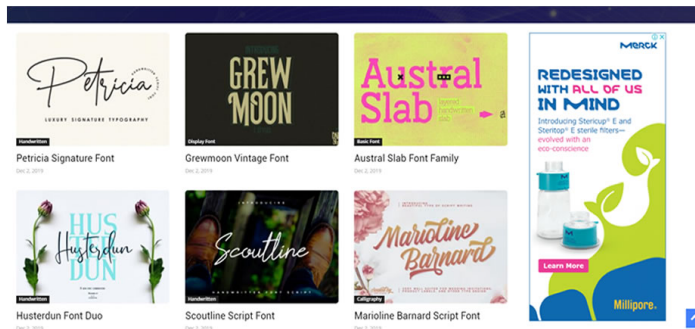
Petricia

LUXURY SIGNATURE TYPOGRAPHY

Handwritten

Petricia Signature Font

Dec 2, 2019

GREW MOON

Display Font

Grewmoon Vintage Font

Dec 2, 2019

Austral Slab

Basic Font

Austral Slab Font Family

Dec 2, 2019

MERCK

REDESIGNED WITH ALL OF US IN MIND

Introducing Stericup® E and Steritop® E sterile filters—evolved with an eco-conscience

Learn More

Millipore.

HUS Husterdun DUN

Handwritten

Husterdun Font Duo

Dec 2, 2019

INTRODUCING

Scoutline

HANDWRITTEN FONT SCRIPT

Handwritten

Scoutline Script Font

Dec 2, 2019

Marioline Barnard

Calligraphy

Marioline Barnard Script Font

Dec 2, 2019